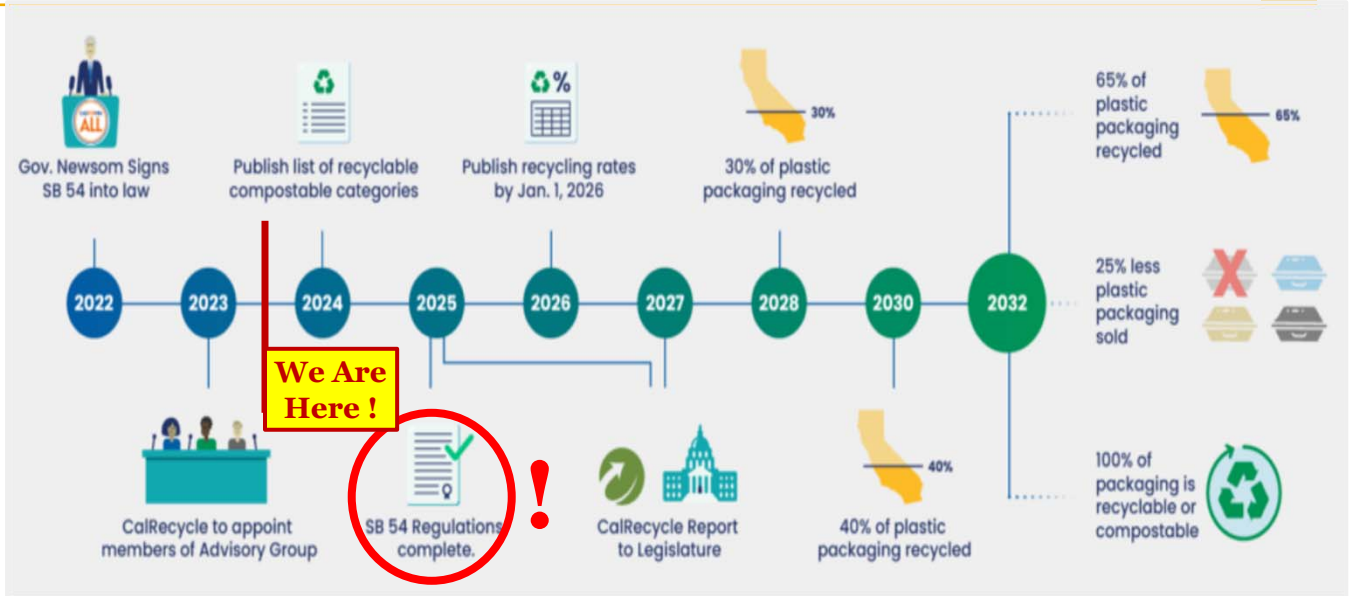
ALL

Gov. Newsom Signs SB 54 into law

Publish list of recyclable compostable categories

%

Publish recycling rates by Jan. 1, 2026

30%

30% of plastic packaging recycled

65% of plastic packaging recycled

65%

2022

2023

2024

2025

2026

2027

2028

2030

2032

25% less plastic packaging sold

We Are Here !

CalRecycle to appoint members of Advisory Group

SB 54 Regulations complete.

!

CalRecycle Report to Legislature

40%

40% of plastic packaging recycled

100% of packaging is recyclable or compostable